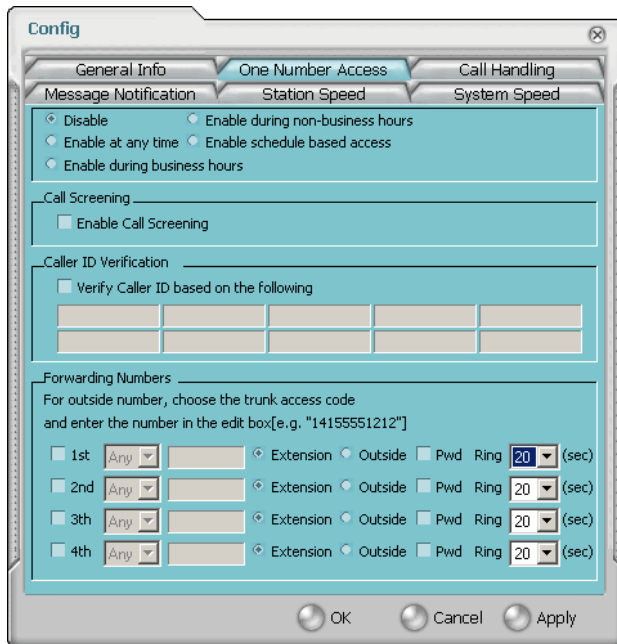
Config

General Info | One Number Access | Call Handling
Message Notification | Station Speed | System Speed

Disable
Enable during non-business hours
Enable at any time
Enable schedule based access
Enable during business hours

Call Screening
Enable Call Screening

Caller ID Verification
Verify Caller ID based on the following

Forwarding Numbers
For outside number, choose the trunk access code and enter the number in the edit box[e.g. "14155551212"]

1st Any Extension Outside Pwd Ring 20 (sec)
2nd Any Extension Outside Pwd Ring 20 (sec)
3th Any Extension Outside Pwd Ring 20 (sec)
4th Any Extension Outside Pwd Ring 20 (sec)

OK Cancel Apply